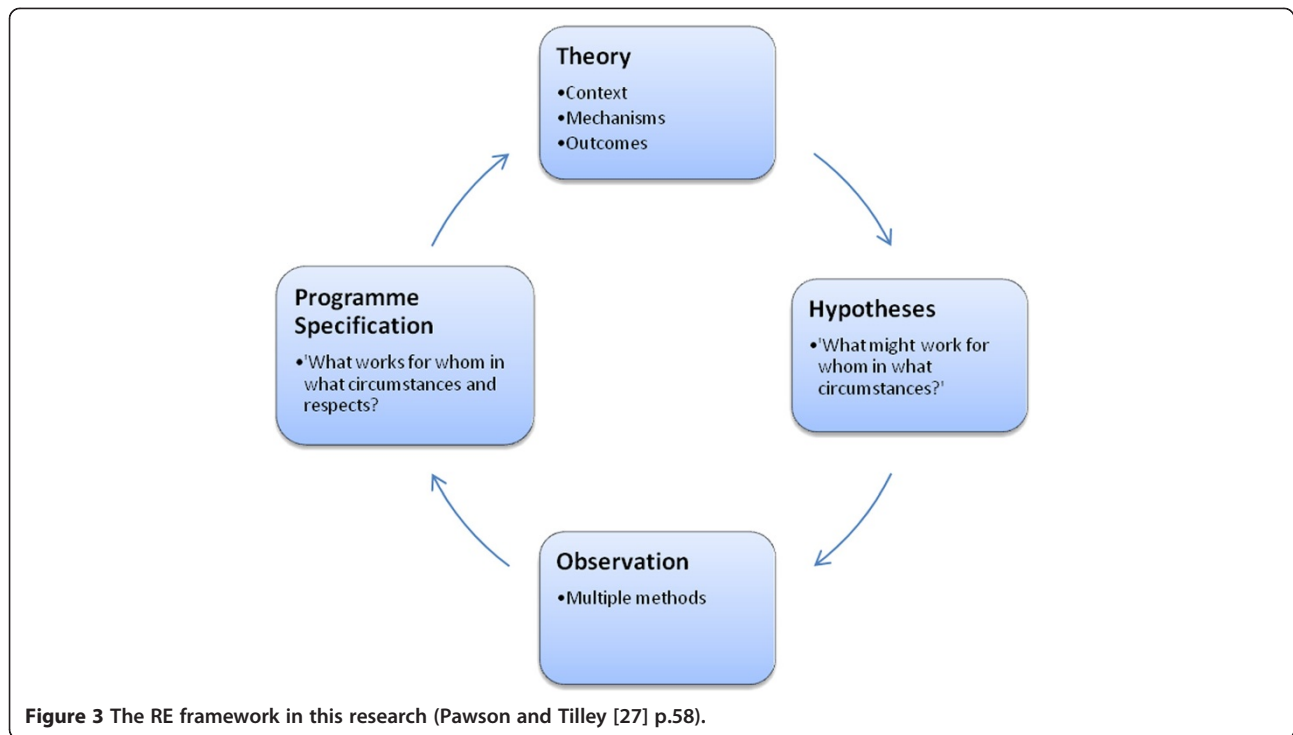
Theory
•Context
•Mechanisms
•Outcomes

Hypotheses
•'What might work for whom in what circumstances?'

Observation
•Multiple methods

Programme Specification
•'What works for whom in what circumstances and respects?

Figure 3 The RE framework in this research (Pawson and Tilley [27] p.58).